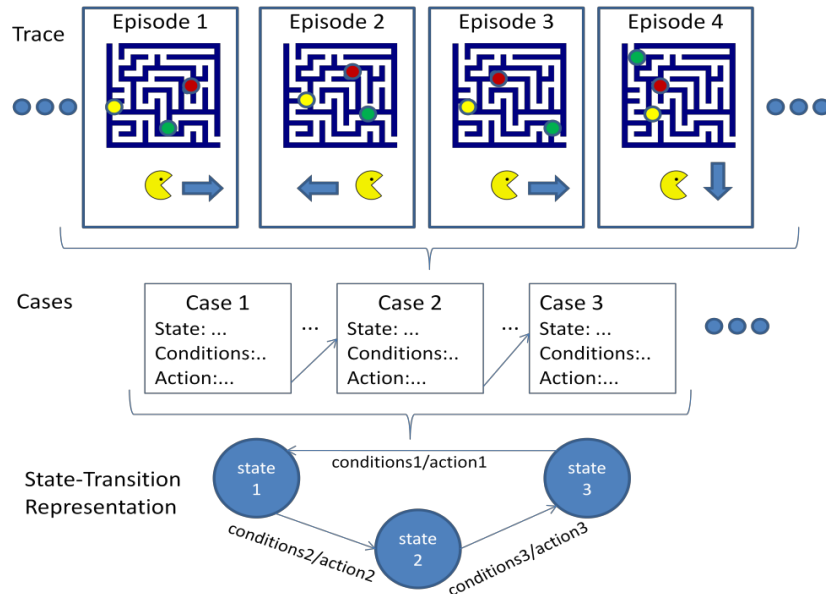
Trace

Episode 1

Episode 2

Episode 3

Episode 4

Cases

Case 1
State: ...
Conditions:..
Action:...

...

Case 2
State: ...
Conditions:..
Action:...

...

Case 3
State: ...
Conditions:..
Action:...

State-Transition Representation

state 1

conditions1/action1

state 3

conditions2/action2

state 2

conditions3/action3